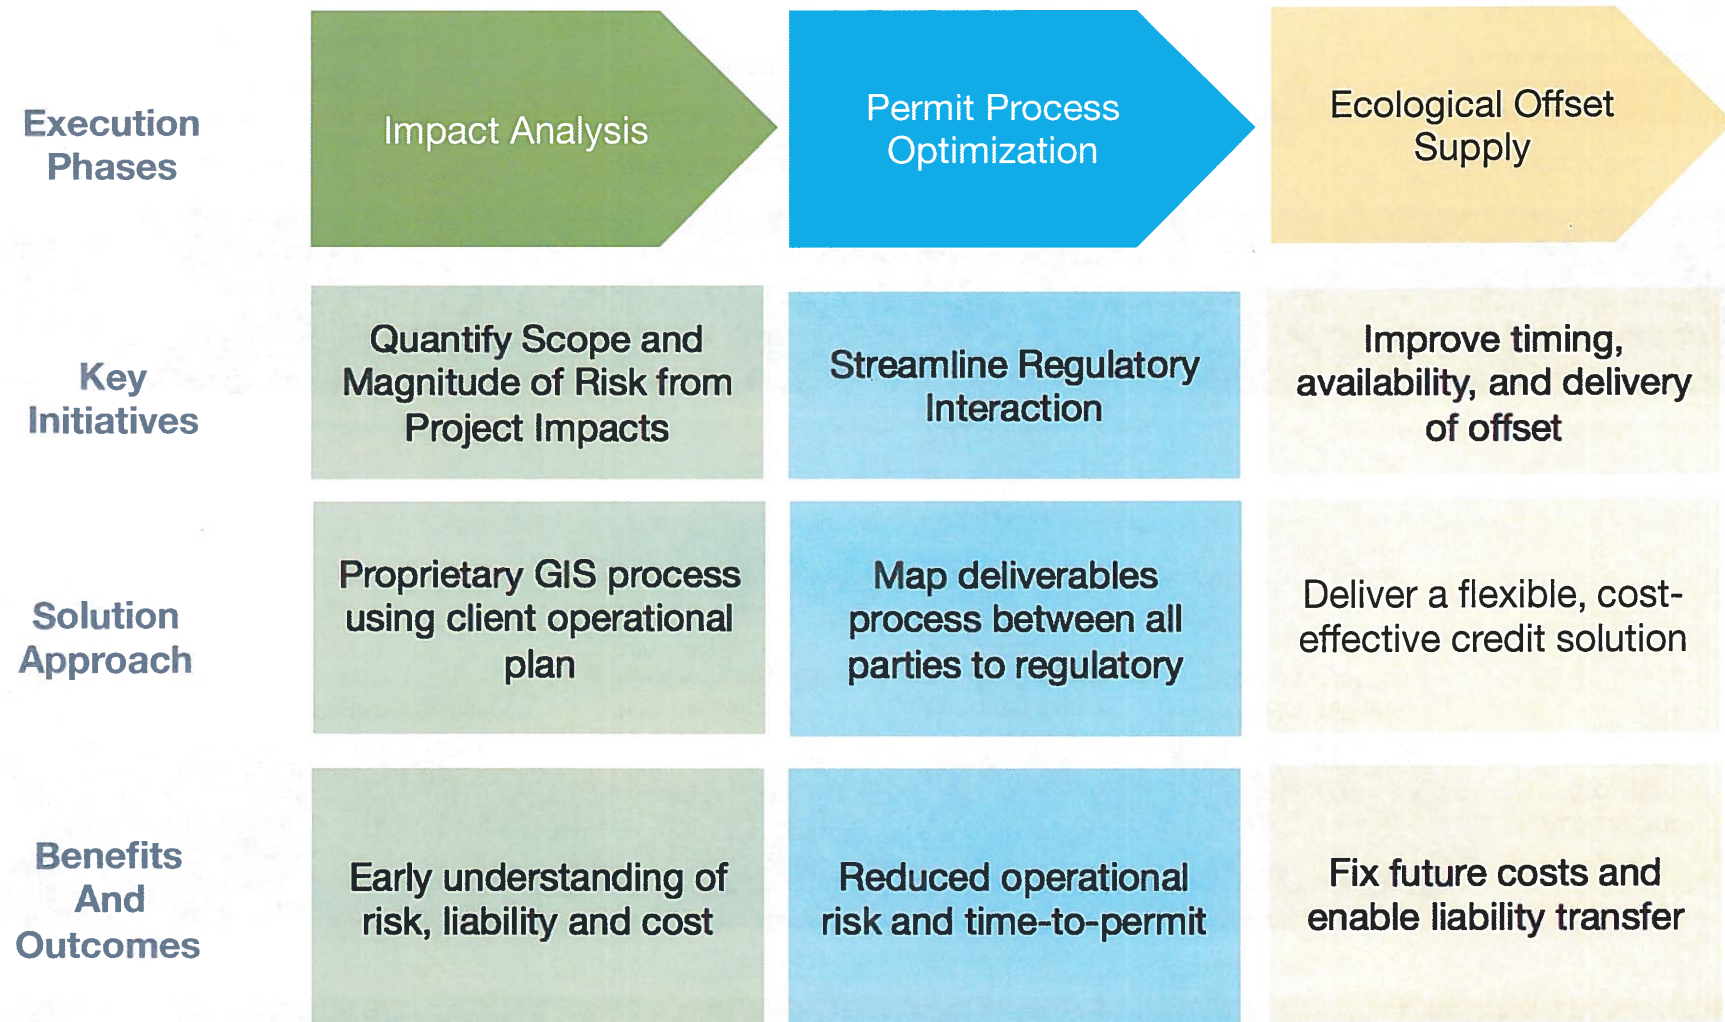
| | | | |
|---|---|---|---|
| Execution Phases | Impact Analysis | Permit Process Optimization | Ecological Offset Supply |
| Key Initiatives | Quantify Scope and Magnitude of Risk from Project Impacts | Streamline Regulatory Interaction | Improve timing, availability, and delivery of offset |
| Solution Approach | Proprietary GIS process using client operational plan | Map deliverables process between all parties to regulatory | Deliver a flexible, cost-effective credit solution |
| Benefits And Outcomes | Early understanding of risk, liability and cost | Reduced operational risk and time-to-permit | Fix future costs and enable liability transfer |